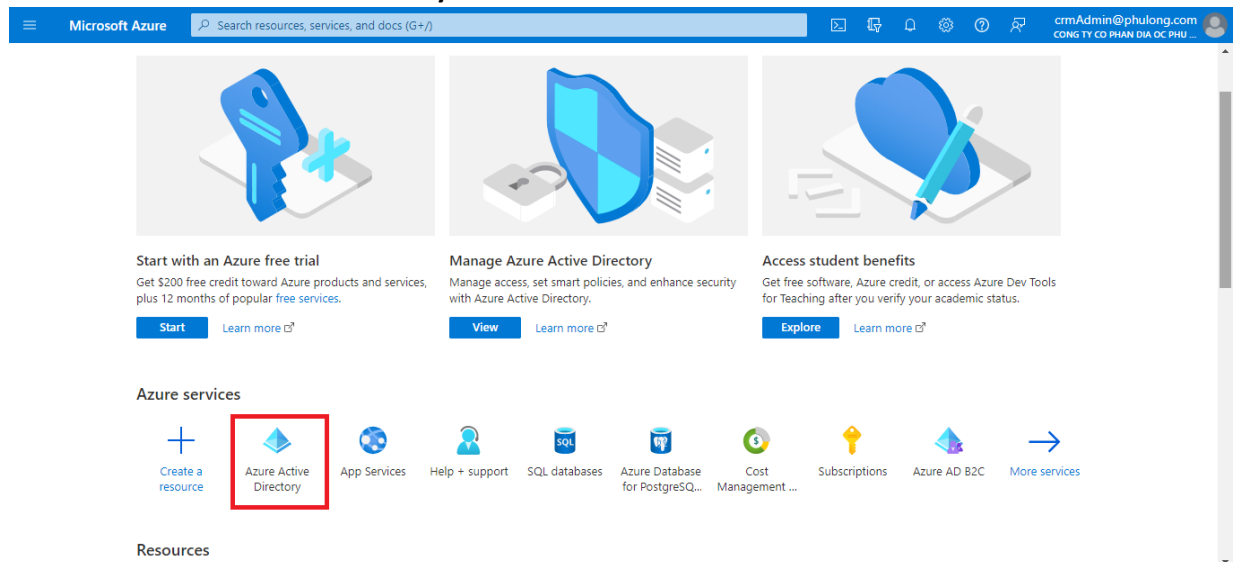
Microsoft Azure

Search resources, services, and docs (G+/)

crmAdmin@phulong.com
CONG TY CO PHAN DIA OC PHU ...

Start with an Azure free trial

Get $200 free credit toward Azure products and services, plus 12 months of popular free services.

Start

Learn more

Manage Azure Active Directory

Manage access, set smart policies, and enhance security with Azure Active Directory.

View

Learn more

Access student benefits

Get free software, Azure credit, or access Azure Dev Tools for Teaching after you verify your academic status.

Explore

Learn more

Azure services

Create a resource

Azure Active Directory

App Services

Help + support

SQL databases

Azure Database for PostgreSQ...

Cost Management ...

Subscriptions

Azure AD B2C

More services

Resources